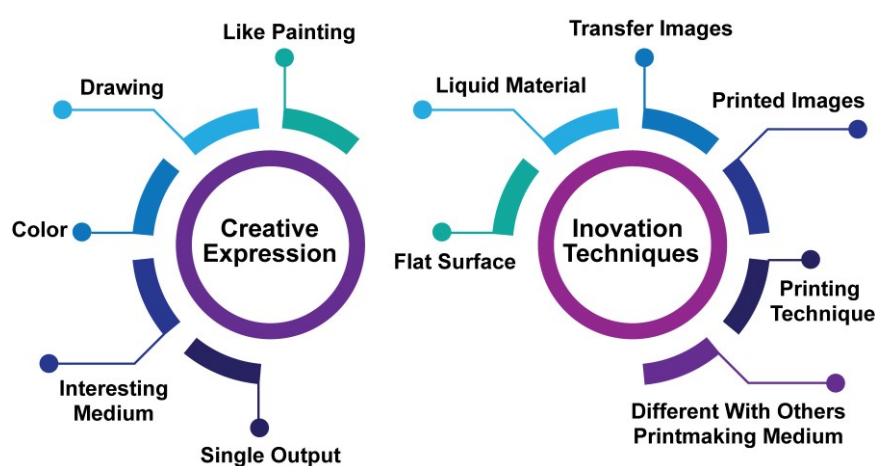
Like Painting

Drawing

Color

Creative Expression

Interesting Medium

Single Output

Transfer Images

Liquid Material

Printed Images

Flat Surface

Inovation Techniques

Printing Technique

Different With Others Printmaking Medium